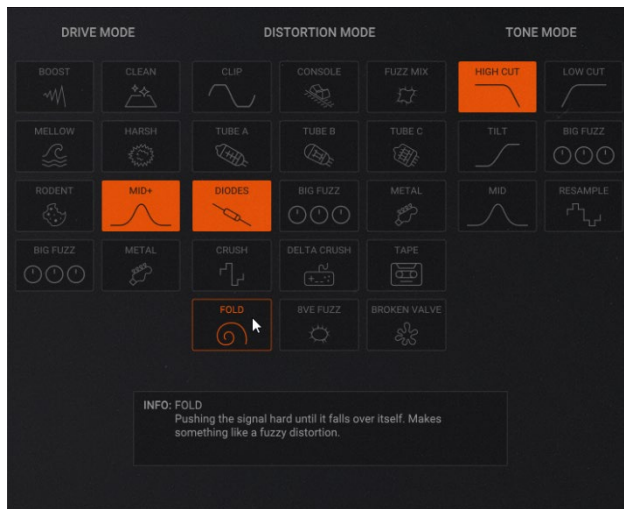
DRIVE MODE

BOOST

CLEAN

MELLOW

HARSH

RODENT

MID+

BIG FUZZ

METAL

DISTORTION MODE

CLIP

CONSOLE

FUZZ MIX

TUBE A

TUBE B

TUBE C

DIODES

BIG FUZZ

METAL

CRUSH

DELTA CRUSH

TAPE

FOLD

8VE FUZZ

BROKEN VALVE

TONE MODE

HIGH CUT

LOW CUT

TILT

BIG FUZZ

MID

RESAMPLE

INFO: FOLD
Pushing the signal hard until it falls over itself. Makes something like a fuzzy distortion.